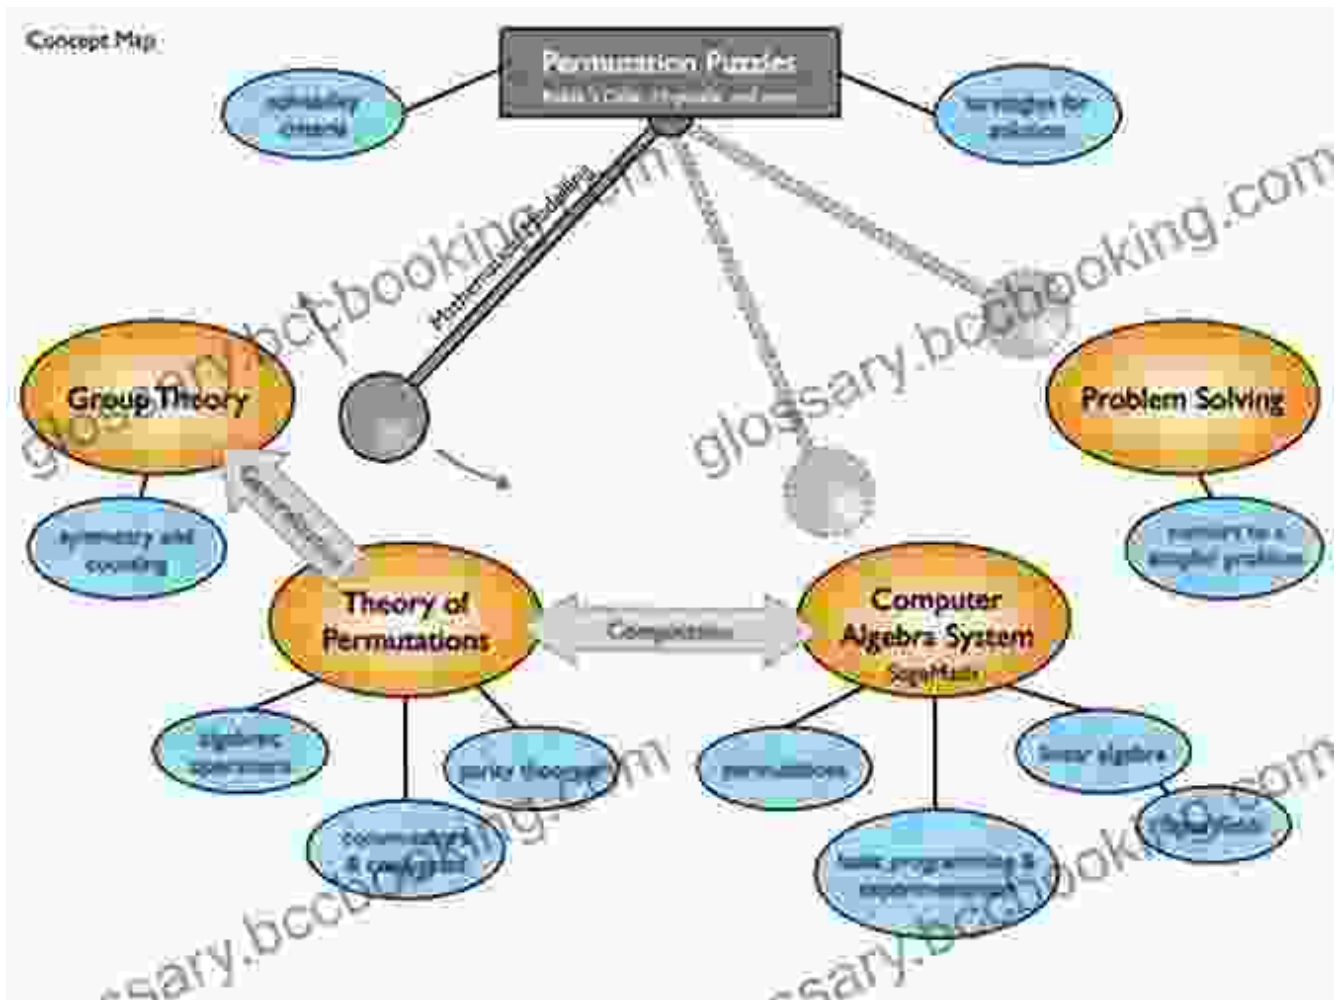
Concept Map

Permutation Puzzles
Rubik's Cube, Hungarian and more

solvability criteria

strategies for solution

Mathematical modeling

Group Theory

symmetry and counting

Problem Solving

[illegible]

Theory of Permutations

Computation

Computer Algebra System
SageMath

algebraic operations

parity theorem

commutators & conjugates

permutations

basic programming & experimentation

linear algebra

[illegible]

glossary.bccbooking.com